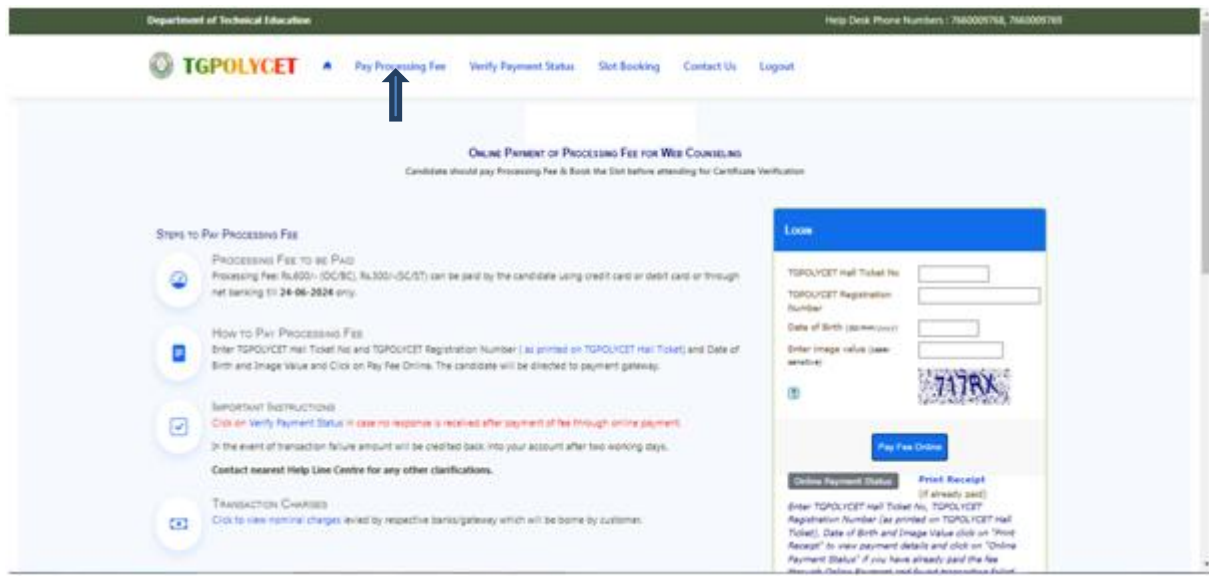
Department of Technical Education

Help Desk Phone Numbers : 7660009768, 7660009769

TGPOLYCET

Pay Processing Fee Verify Payment Status Slot Booking Contact Us Logout

ONLINE PAYMENT OF PROCESSING FEE FOR WEB COUNSELING

Candidate should pay Processing Fee & Book the Slot before attending for Certificate Verification

STEPS TO PAY PROCESSING FEE

PROCESSING FEE TO BE PAID

Processing Fee: Rs.600/- (OC/BC), Rs.300/-(SC/ST) can be paid by the candidate using credit card or debit card or through net banking till 24-06-2024 only.

HOW TO PAY PROCESSING FEE

Enter TGPOLYCET Hall Ticket No and TGPOLYCET Registration Number ( as printed on TGPOLYCET Hall Ticket) and Date of Birth and Image Value and Click on Pay Fee Online. The candidate will be directed to payment gateway.

IMPORTANT INSTRUCTIONS

Click on Verify Payment Status in case no response is received after payment of fee through online payment.

In the event of transaction failure amount will be credited back into your account after two working days.

Contact nearest Help Line Centre for any other clarifications.

TRANSACTION CHARGES

Click to view nominal charges levied by respective banks/gateway which will be borne by customer.

LOGIN

TGPOLYCET Hall Ticket No

TGPOLYCET Registration Number

Date of Birth (dd/mm/yyyy)

Enter Image value (case-sensitive)

717RX

Pay Fee Online

Online Payment Status

Print Receipt (if already paid)

Enter TGPOLYCET Hall Ticket No, TGPOLYCET Registration Number (as printed on TGPOLYCET Hall Ticket), Date of Birth and Image Value click on "Print Receipt" to view payment details and click on "Online Payment Status" if you have already paid the fee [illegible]